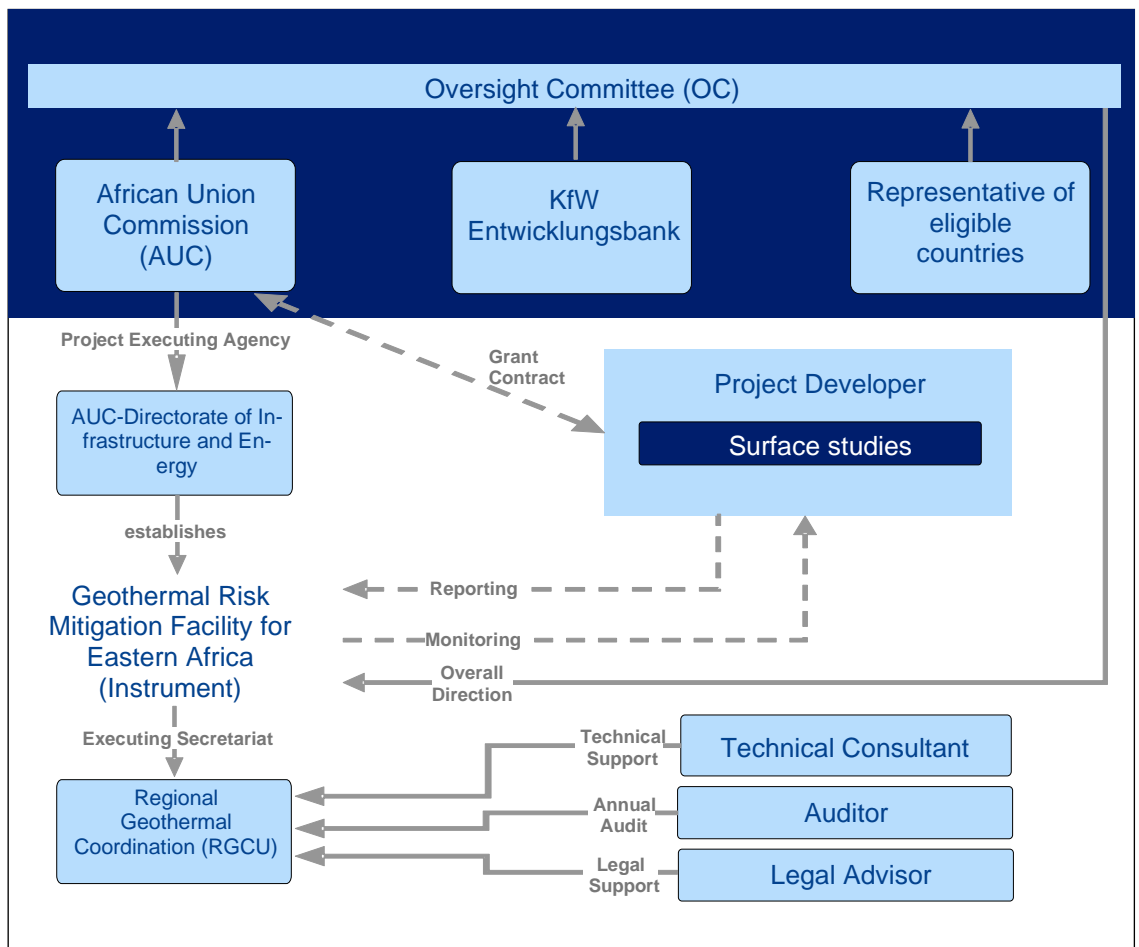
Oversight Committee (OC)

African Union Commission (AUC)

KfW Entwicklungsbank

Representative of eligible countries

Project Executing Agency

Grant Contract

Project Developer

Surface studies

AUC-Directorate of Infrastructure and Energy

establishes

Geothermal Risk Mitigation Facility for Eastern Africa (Instrument)

Reporting

Monitoring

Overall Direction

Executing Secretariat

Technical Support

Technical Consultant

Annual Audit

Auditor

Legal Support

Legal Advisor

Regional Geothermal Coordination (RGCU)